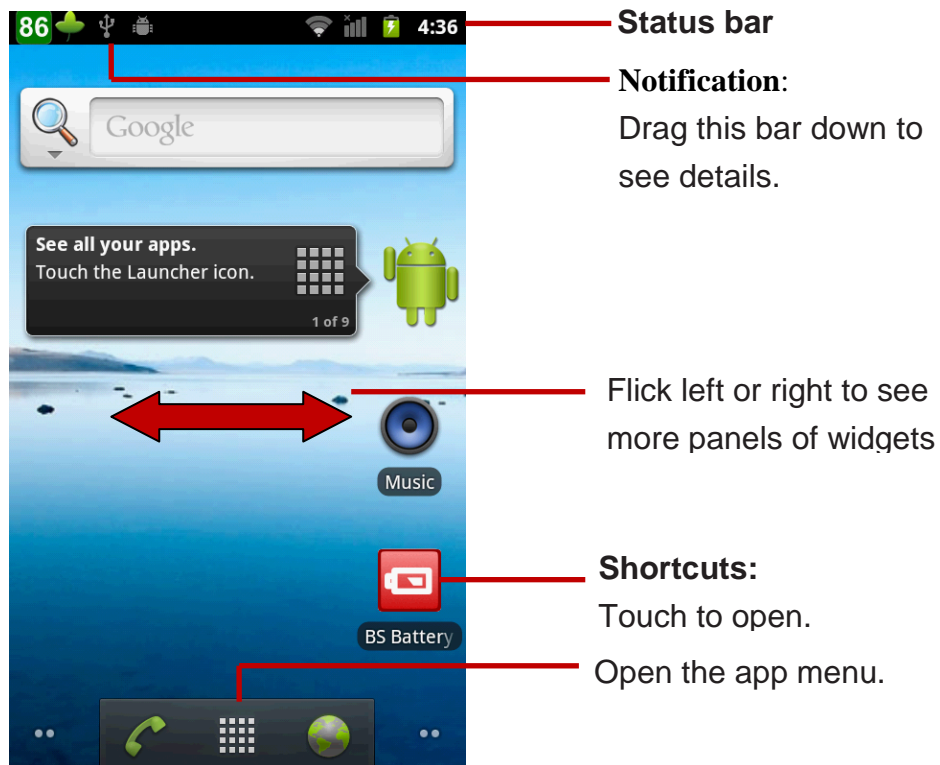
86 4:36

Status bar

Notification:
Drag this bar down to see details.

Google

See all your apps.
Touch the Launcher icon.
1 of 9

Flick left or right to see more panels of widgets

Music

Shortcuts:
Touch to open.

BS Battery

Open the app menu.